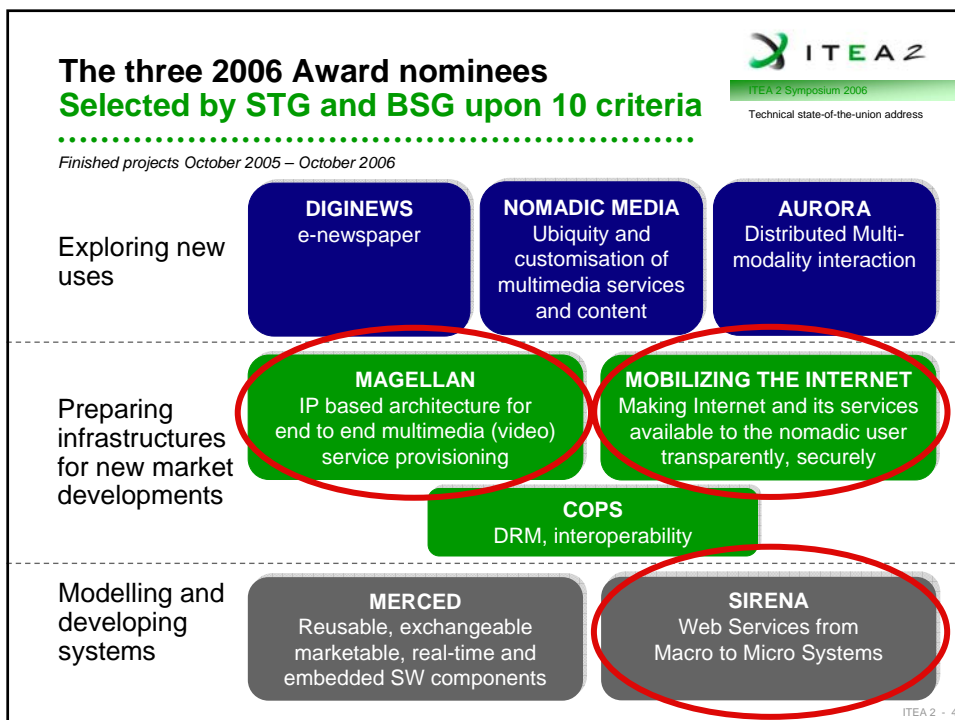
The three 2006 Award nominees
Selected by STG and BSG upon 10 criteria

ITEA 2
ITEA 2 Symposium 2006
Technical state-of-the-union address

Finished projects October 2005 – October 2006

Exploring new uses

DIGINEWS
e-newspaper

NOMADIC MEDIA
Ubiquity and customisation of multimedia services and content

AURORA
Distributed Multimodality interaction

Preparing infrastructures for new market developments

MAGELLAN
IP based architecture for end to end multimedia (video) service provisioning

MOBILIZING THE INTERNET
Making Internet and its services available to the nomadic user transparently, securely

COPS
DRM, interoperability

Modelling and developing systems

MERCED
Reusable, exchangeable marketable, real-time and embedded SW components

SIRENA
Web Services from Macro to Micro Systems

ITEA 2 - 4